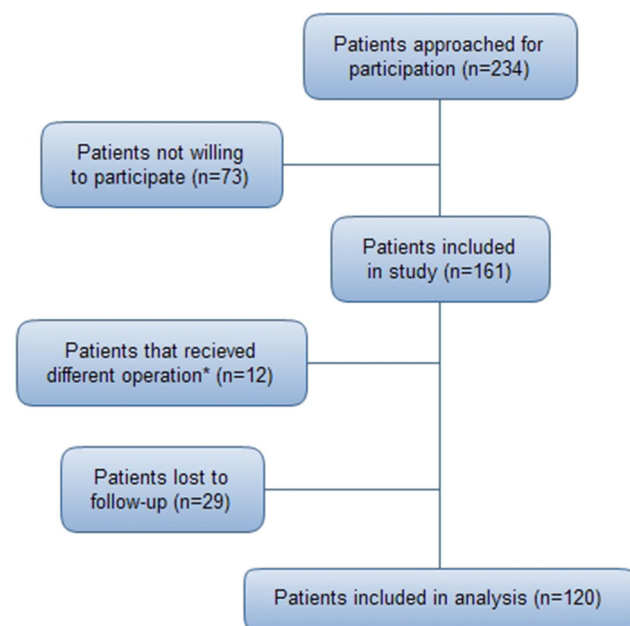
Patients approached for participation (n=234)

Patients not willing to participate (n=73)

Patients included in study (n=161)

Patients that recieved different operation* (n=12)

Patients lost to follow-up (n=29)

Patients included in analysis (n=120)